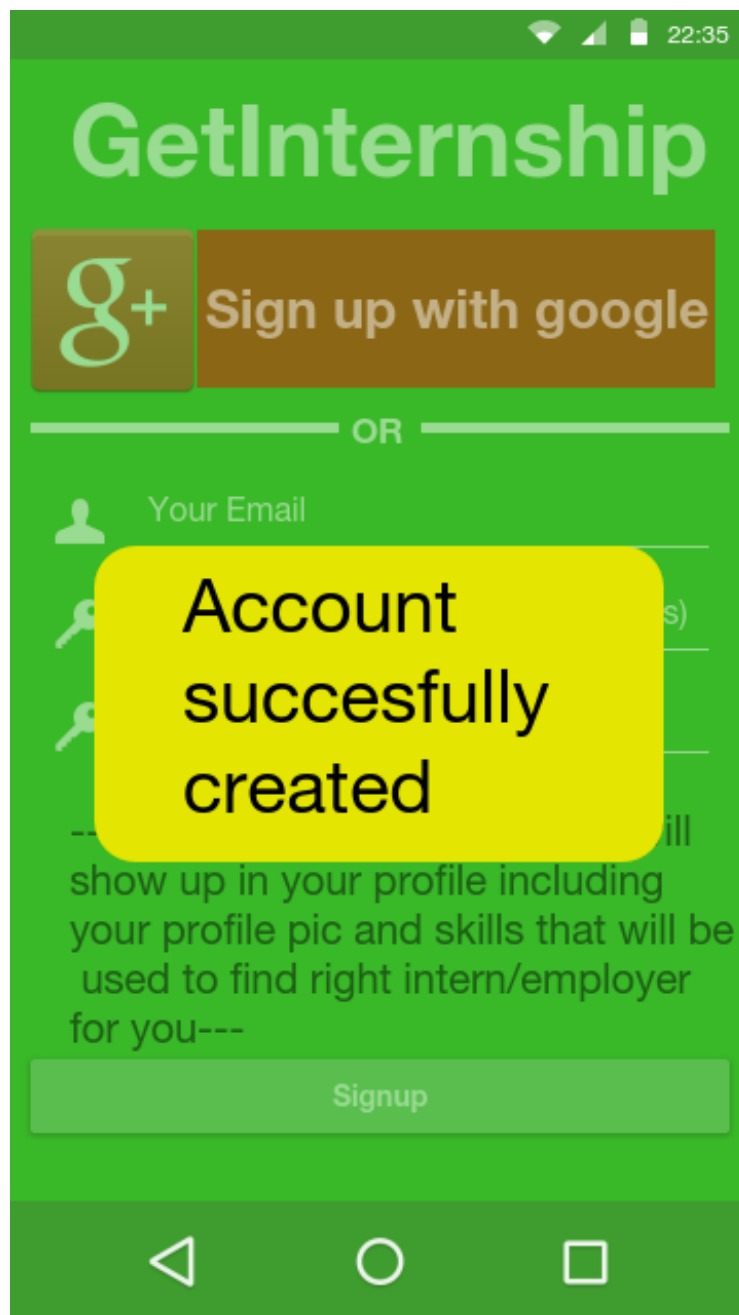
22:35

GetInternship

g+ Sign up with google

OR

Your Email

s)

Account succesfully created

-- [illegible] ill show up in your profile including your profile pic and skills that will be used to find right intern/employer for you---

Signup